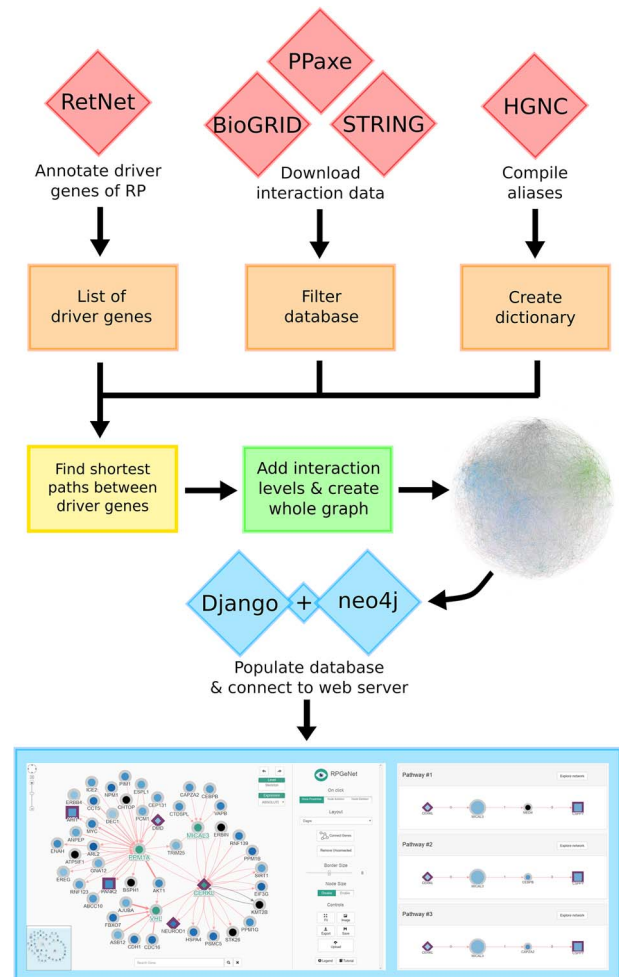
PPaxe

RetNet

BioGRID

STRING

HGNC

Annotate driver genes of RP

Download interaction data

Compile aliases

List of driver genes

Filter database

Create dictionary

Find shortest paths between driver genes

Add interaction levels & create whole graph

Django

+

neo4j

Populate database & connect to web server

RPGeNet

Pathway #1

Pathway #2

Pathway #3

Explore network

Explore network

Explore network

Layout

Border Size

Node Size

Controls

Export

Tutorial